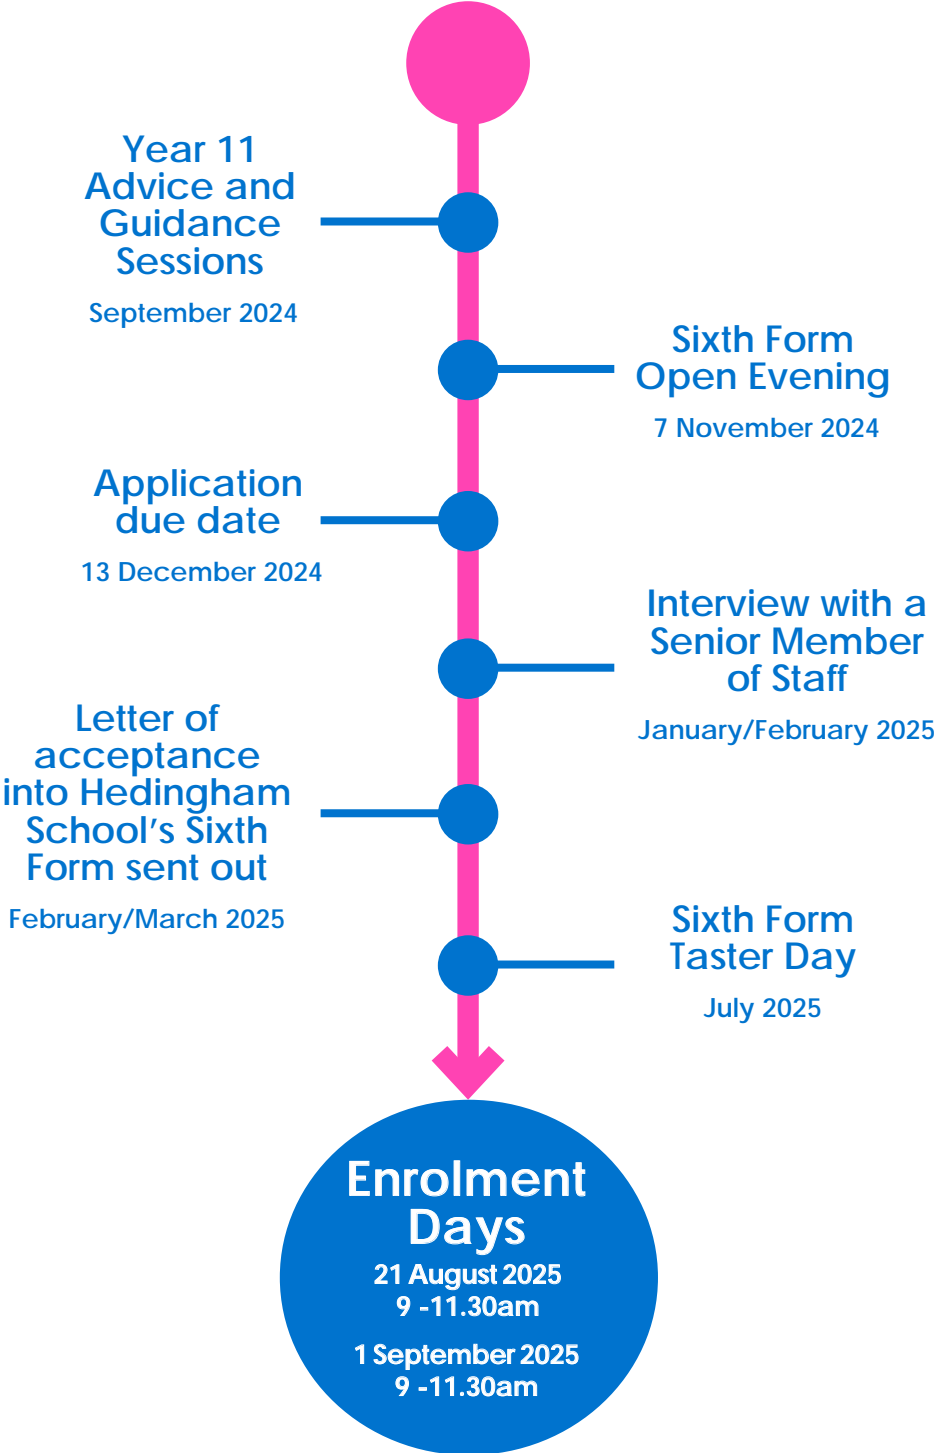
Year 11 Advice and Guidance Sessions

September 2024

Sixth Form Open Evening

7 November 2024

Application due date

13 December 2024

Interview with a Senior Member of Staff

January/February 2025

Letter of acceptance into Hedingham School's Sixth Form sent out

February/March 2025

Sixth Form Taster Day

July 2025

Enrolment Days

21 August 2025
9 -11.30am

1 September 2025
9 -11.30am